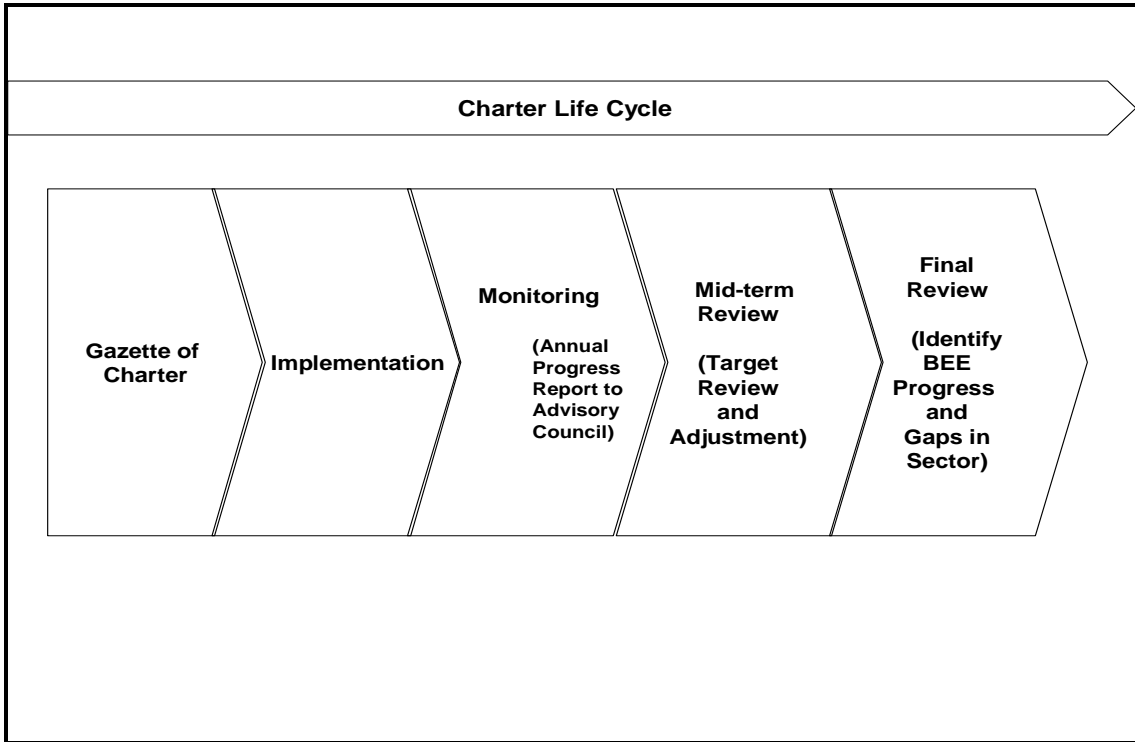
Charter Life Cycle

Gazette of Charter

Implementation

Monitoring

(Annual Progress Report to Advisory Council)

Mid-term Review

(Target Review and Adjustment)

Final Review

(Identify BEE Progress and Gaps in Sector)